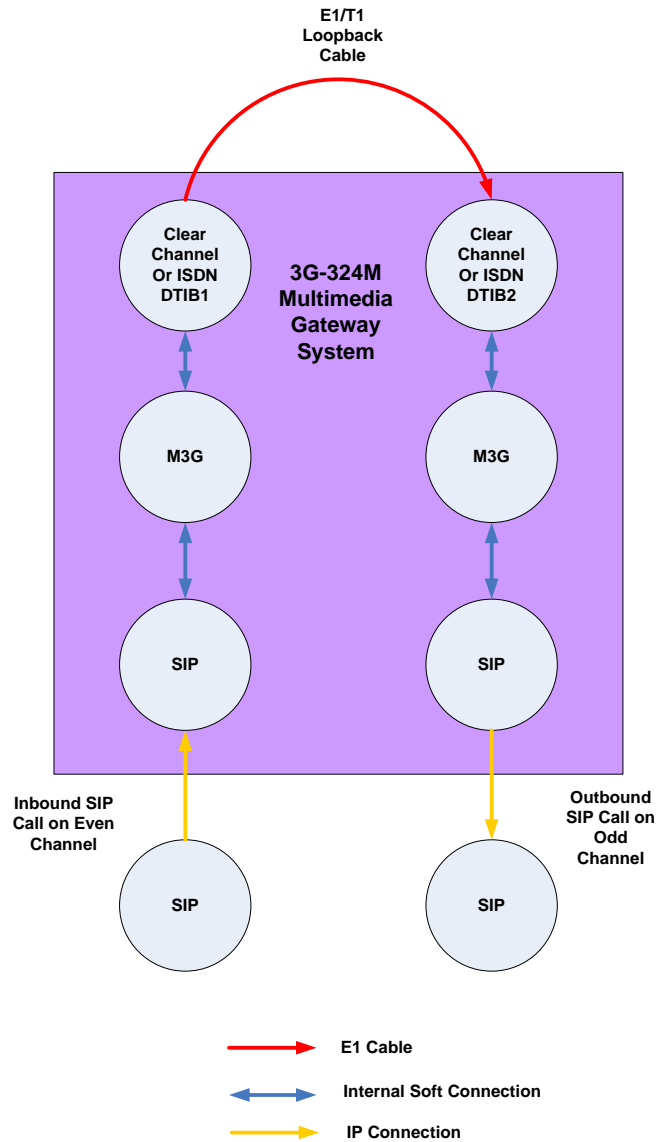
E1/T1
Loopback
Cable

Clear
Channel
Or ISDN
DTIB1

3G-324M
Multimedia
Gateway
System

Clear
Channel
Or ISDN
DTIB2

M3G

M3G

SIP

SIP

Inbound SIP
Call on Even
Channel

Outbound
SIP Call on
Odd
Channel

SIP

SIP

E1 Cable

Internal Soft Connection

IP Connection